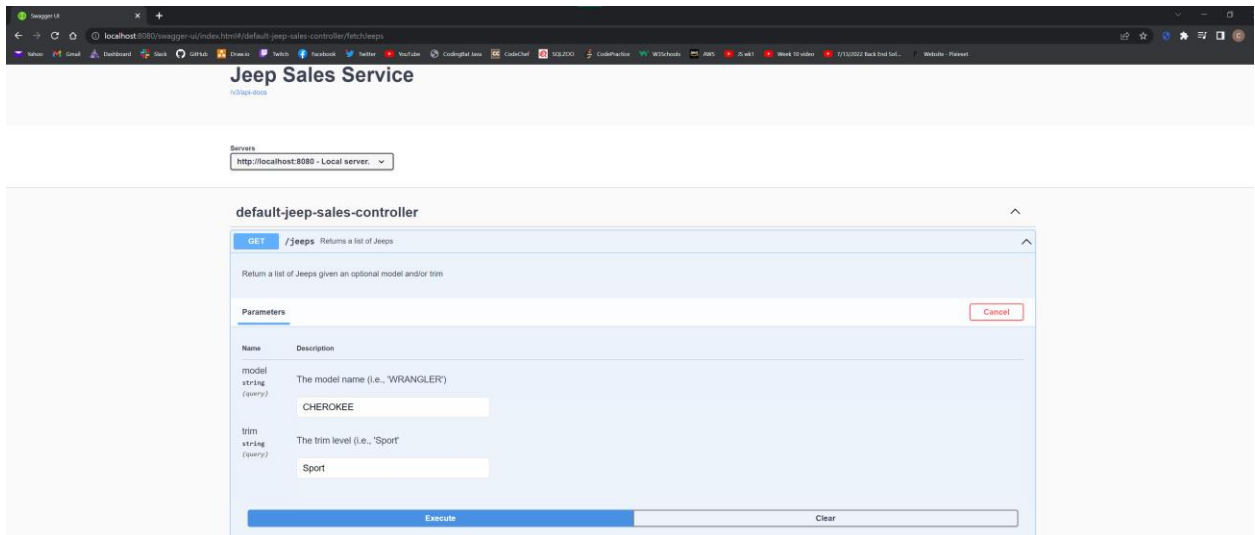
Swagger UI

localhost:8080/swagger-ui/index.html#/default-jeep-sales-controller/fetchJeeps

Yahoo Gmail Dashboard Slack GitHub Draw.io Twitch Facebook Twitter YouTube CodingBat Java CodeChef SQLZOO CodePractice W3Schools AWS JS wk1 Week 10 video 7/13/2022 Back End Sol... Website - Pixnest

Jeep Sales Service

/v3/api-docs

Servers

http://localhost:8080 - Local server.

default-jeep-sales-controller

GET /jeeps Returns a list of Jeeps

Return a list of Jeeps given an optional model and/or trim

Parameters

Cancel

Name Description

model
string
(query)

The model name (i.e., 'WRANGLER')

CHEROKEE

trim
string
(query)

The trim level (i.e., 'Sport'

Sport

Execute

Clear